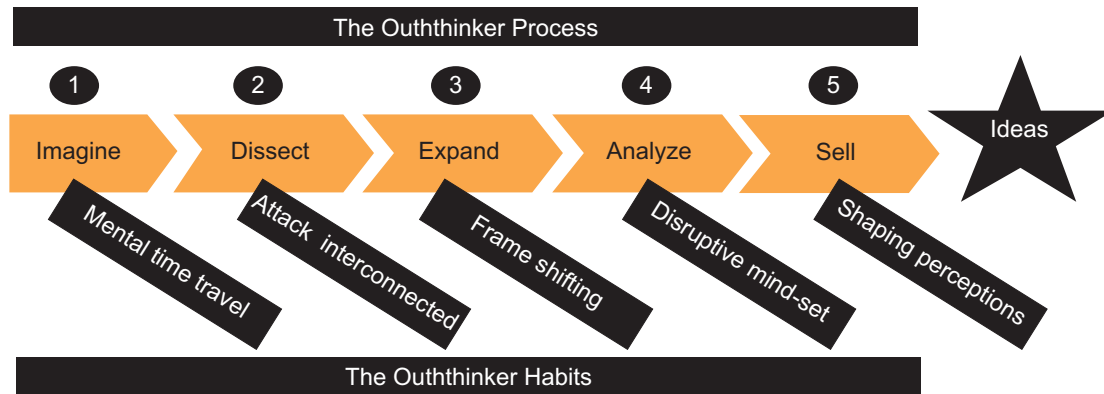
The Ouththinker Process

1
Imagine
Mental time travel

2
Dissect
Attack interconnected

3
Expand
Frame shifting

4
Analyze
Disruptive mind-set

5
Sell
Shaping perceptions

Ideas

The Ouththinker Habits